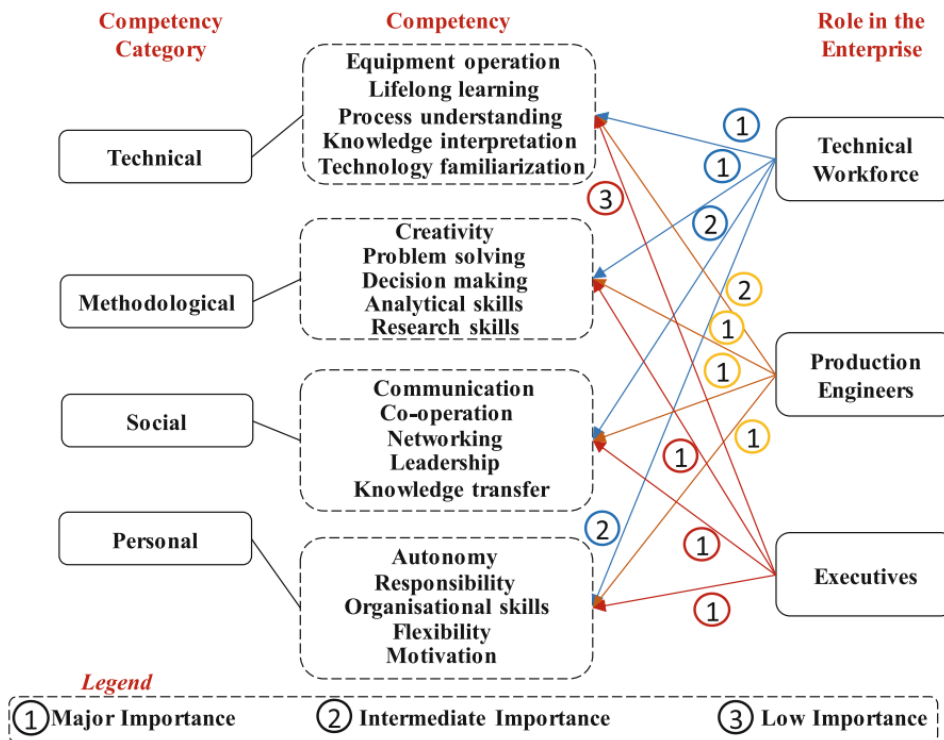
Competency Category

Competency

Role in the Enterprise

Technical

Equipment operation
Lifelong learning
Process understanding
Knowledge interpretation
Technology familiarization

Methodological

Creativity
Problem solving
Decision making
Analytical skills
Research skills

Social

Communication
Co-operation
Networking
Leadership
Knowledge transfer

Personal

Autonomy
Responsibility
Organisational skills
Flexibility
Motivation

Technical Workforce

Production Engineers

Executives

1
1
2
2
3
2
1
1
1
1
1
1

Legend
1 Major Importance
2 Intermediate Importance
3 Low Importance